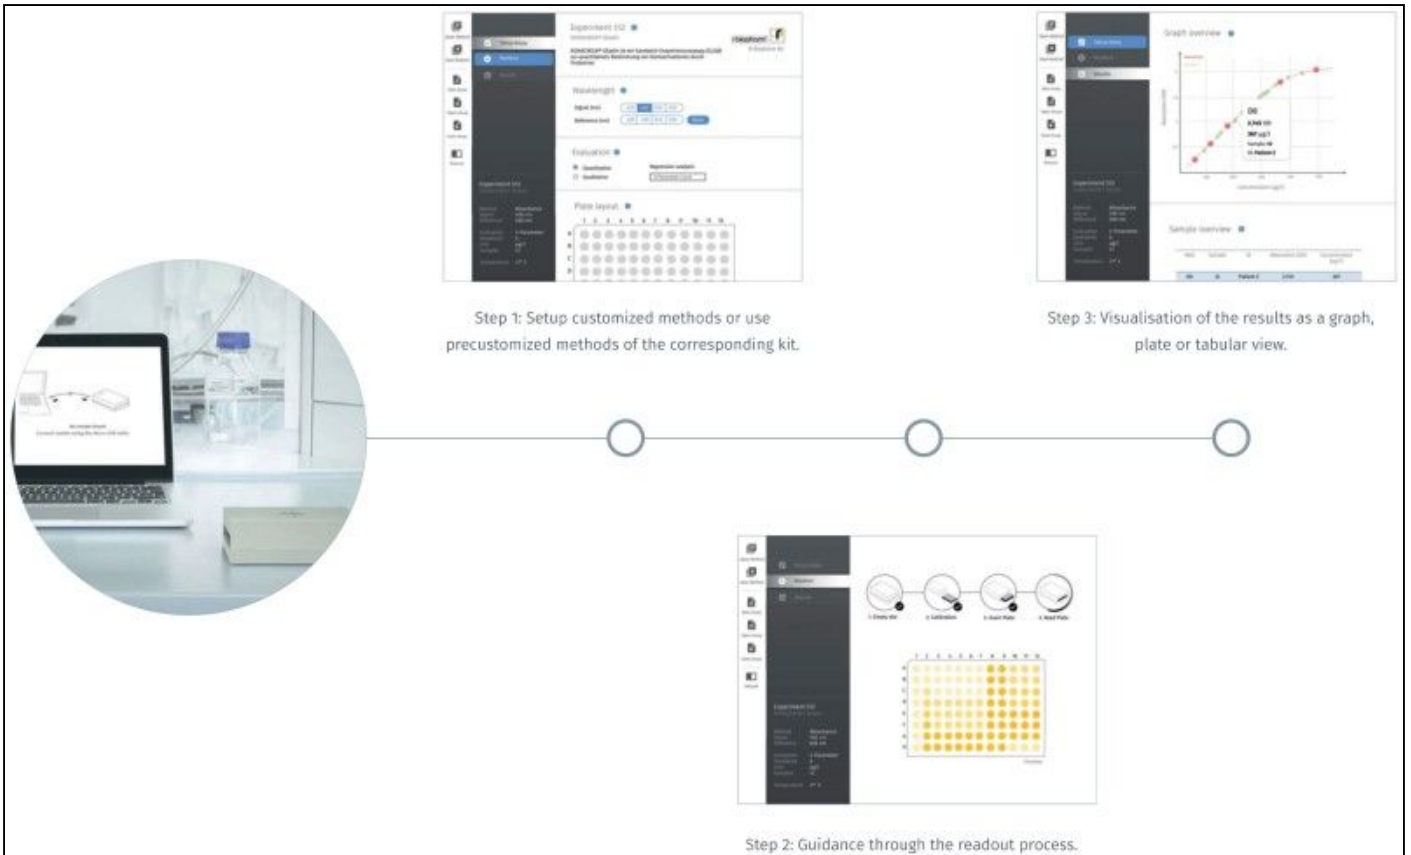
Experiment 012

Wavelength

Evaluation

Plate layout

Step 1: Setup customized methods or use precustomized methods of the corresponding kit.

Graph overview

Sample overview

Step 3: Visualisation of the results as a graph, plate or tabular view.

Step 2: Guidance through the readout process.